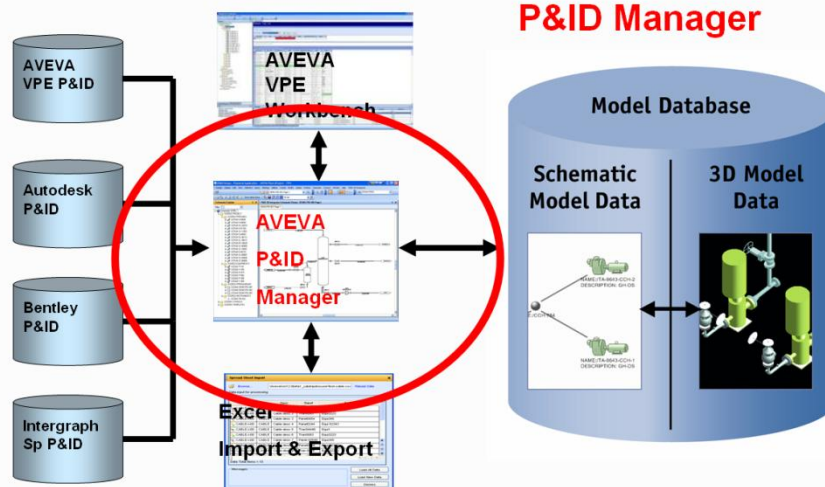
P&ID Manager

AVEVA VPE P&ID

Autodesk P&ID

Bentley P&ID

Intergraph Sp P&ID

AVEVA VPE Workbench

AVEVA P&ID Manager

Excel Import & Export

Model Database

Schematic Model Data

3D Model Data

NAME:/TA-9843-CCH-2
DESCRIPTION: GH-DS

NAME:/TA-9843-CCH-1
DESCRIPTION: GH-DS